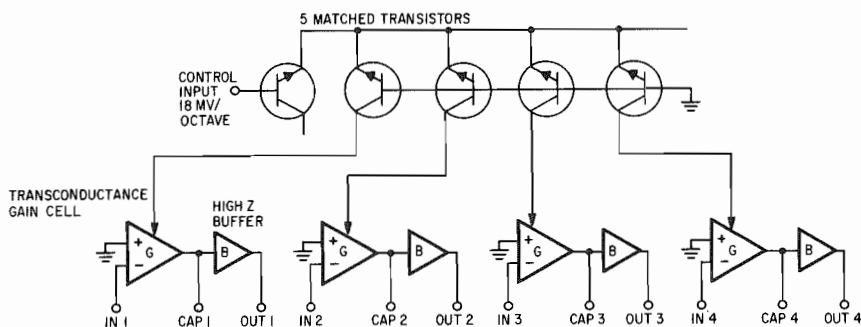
5 MATCHED TRANSISTORS

CONTROL INPUT 18 MV/ OCTAVE

TRANSCONDUCTANCE GAIN CELL

HIGH Z BUFFER

+ G −

B

IN 1

CAP 1

OUT 1

+ G −

B

IN 2

CAP 2

OUT 2

+ G −

B

IN 3

CAP 3

OUT 3

+ G −

B

IN 4

CAP 4

OUT 4